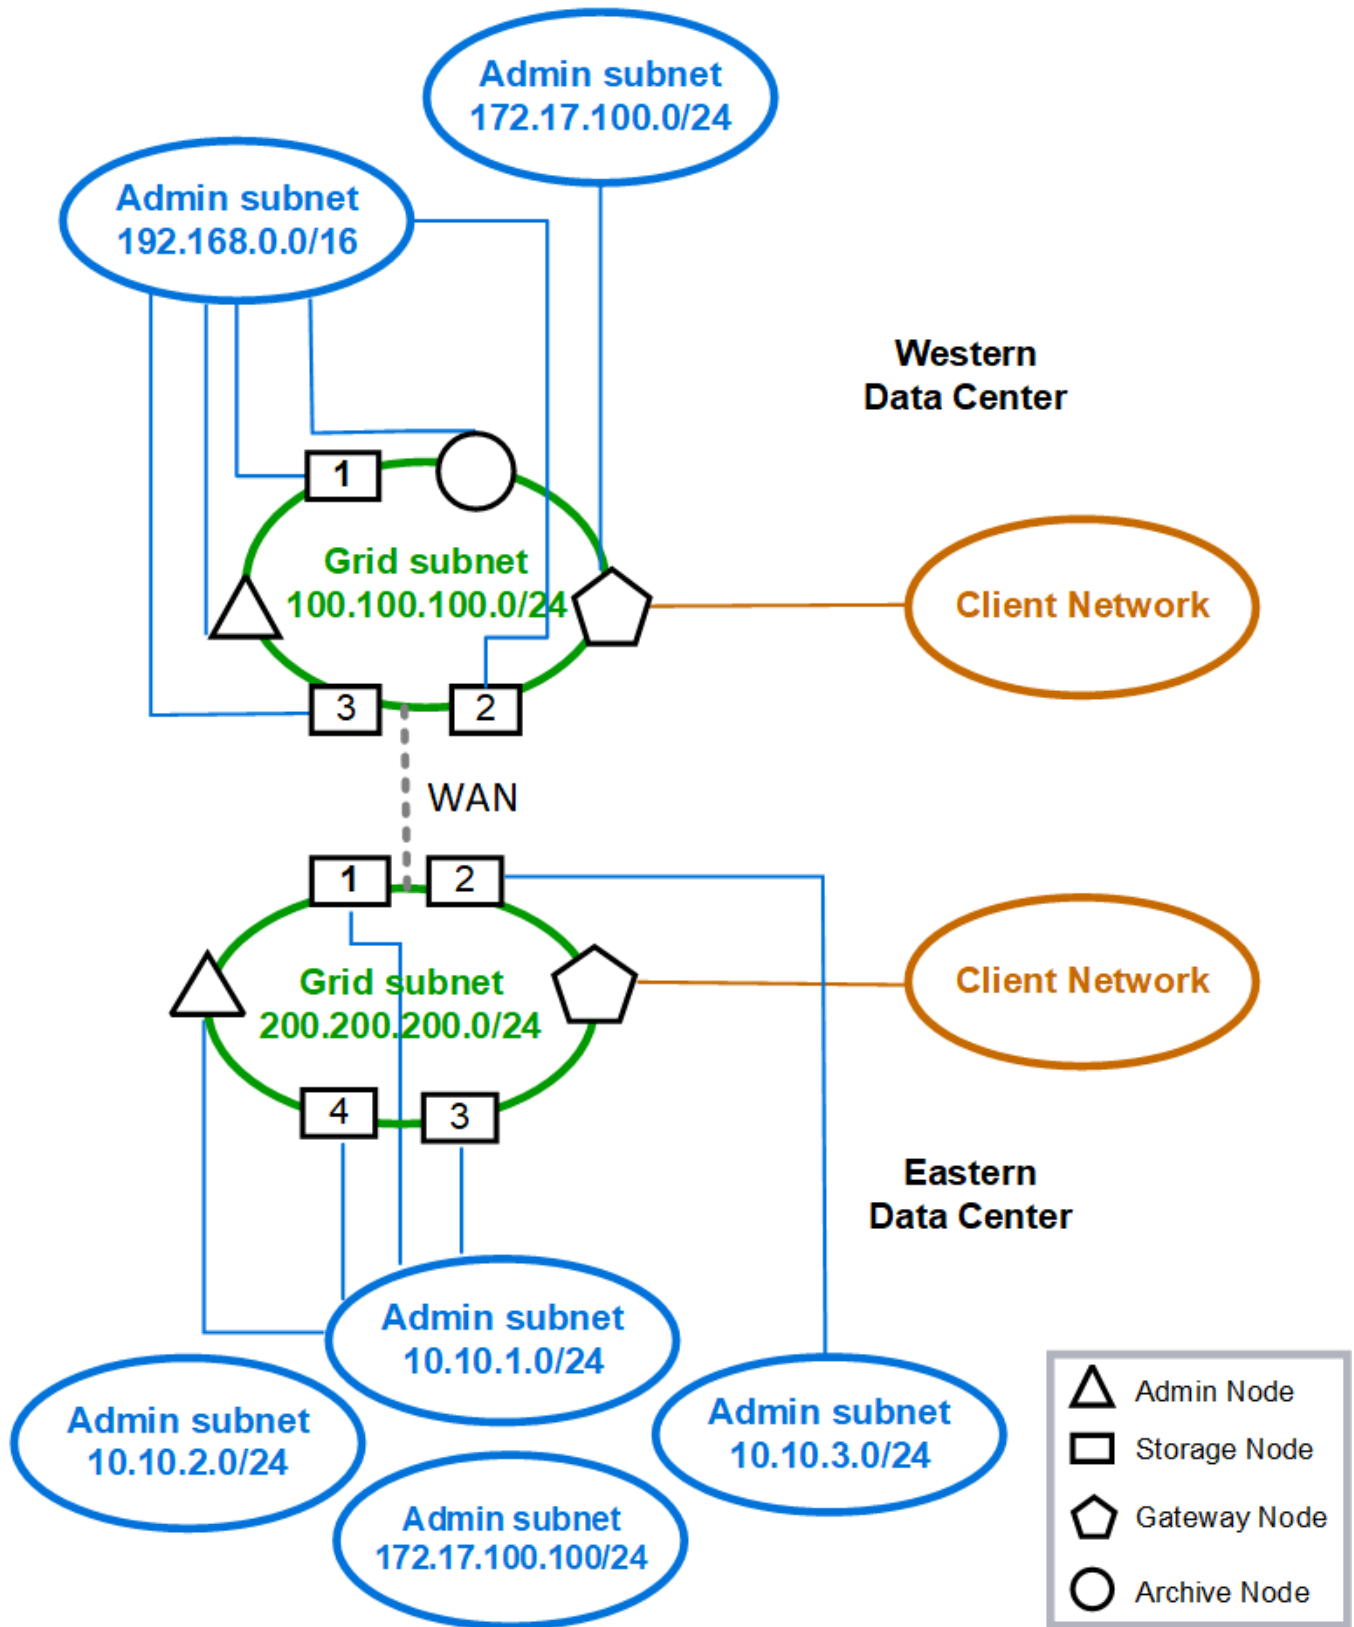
Admin subnet
172.17.100.0/24

Admin subnet
192.168.0.0/16

Western
Data Center

1

Grid subnet
100.100.100.0/24

Client Network

3

2

WAN

1

2

Grid subnet
200.200.200.0/24

Client Network

4

3

Eastern
Data Center

Admin subnet
10.10.1.0/24

Admin subnet
10.10.2.0/24

Admin subnet
10.10.3.0/24

Admin subnet
172.17.100.100/24

Admin Node
Storage Node
Gateway Node
Archive Node